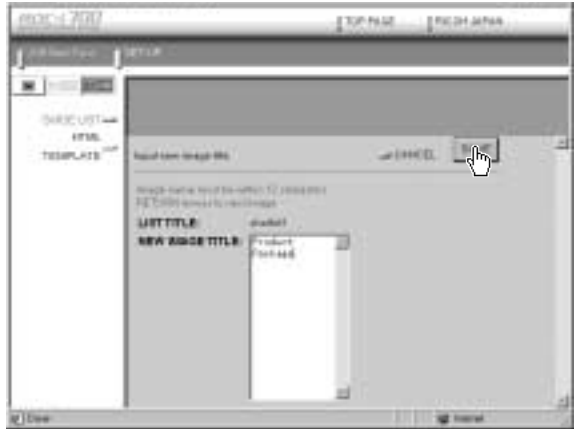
mdc 7000 | TOP PAGE | RICOH JAPAN

SET UP

IMAGE LIST
HTML
TEMPLATE

Input new image title

CANCEL

Image name must be within 32 characters
RETURN to new image

LIST TITLE: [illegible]
NEW IMAGE TITLE: Product
Postcard

Done

Internet